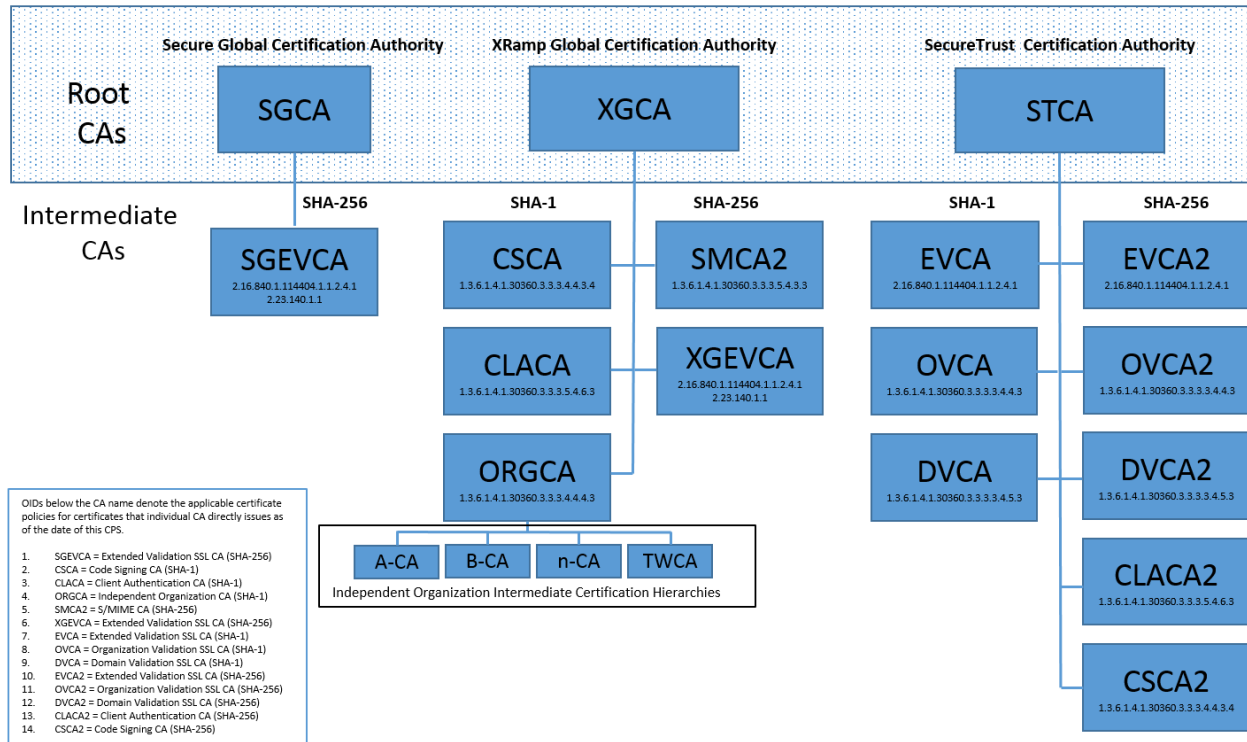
Secure Global Certification Authority
XRamp Global Certification Authority
SecureTrust Certification Authority

Root CAs

SGCA
XGCA
STCA

Intermediate CAs

SHA-256
SHA-1
SHA-256
SHA-1
SHA-256

SGEVCA
2.16.840.1.114404.1.1.2.4.1
2.23.140.1.1

CSCA
1.3.6.1.4.1.30360.3.3.3.4.4.3.4

SMCA2
1.3.6.1.4.1.30360.3.3.3.5.4.3.3

EVCA
2.16.840.1.114404.1.1.2.4.1

EVCA2
2.16.840.1.114404.1.1.2.4.1

CLACA
1.3.6.1.4.1.30360.3.3.3.5.4.6.3

XGEVCA
2.16.840.1.114404.1.1.2.4.1
2.23.140.1.1

OVCA
1.3.6.1.4.1.30360.3.3.3.3.4.4.3

OVCA2
1.3.6.1.4.1.30360.3.3.3.3.4.4.3

ORGCA
1.3.6.1.4.1.30360.3.3.3.4.4.4.3

DVCA
1.3.6.1.4.1.30360.3.3.3.3.4.5.3

DVCA2
1.3.6.1.4.1.30360.3.3.3.3.4.5.3

A-CA
B-CA
n-CA
TWCA
Independent Organization Intermediate Certification Hierarchies

CLACA2
1.3.6.1.4.1.30360.3.3.3.5.4.6.3

CSCA2
1.3.6.1.4.1.30360.3.3.3.4.4.3.4

OIDs below the CA name denote the applicable certificate policies for certificates that individual CA directly issues as of the date of this CPS.

1. SGEVCA = Extended Validation SSL CA (SHA-256)
2. CSCA = Code Signing CA (SHA-1)
3. CLACA = Client Authentication CA (SHA-1)
4. ORGCA = Independent Organization CA (SHA-1)
5. SMCA2 = S/MIME CA (SHA-256)
6. XGEVCA = Extended Validation SSL CA (SHA-256)
7. EVCA = Extended Validation SSL CA (SHA-1)
8. OVCA = Organization Validation SSL CA (SHA-1)
9. DVCA = Domain Validation SSL CA (SHA-1)
10. EVCA2 = Extended Validation SSL CA (SHA-256)
11. OVCA2 = Organization Validation SSL CA (SHA-256)
12. DVCA2 = Domain Validation SSL CA (SHA-256)
13. CLACA2 = Client Authentication CA (SHA-256)
14. CSCA2 = Code Signing CA (SHA-256)